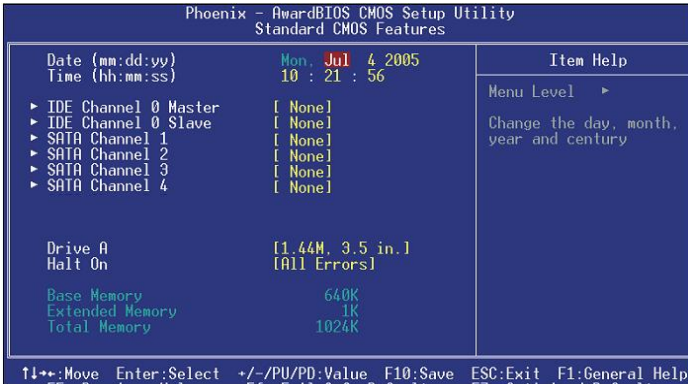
Phoenix - AwardBIOS CMOS Setup Utility
Standard CMOS Features

Date (mm:dd:yy) Mon, Jul 4 2005
Time (hh:mm:ss) 10 : 21 : 56

► IDE Channel 0 Master [ None]
► IDE Channel 0 Slave [ None]
► SATA Channel 1 [ None]
► SATA Channel 2 [ None]
► SATA Channel 3 [ None]
► SATA Channel 4 [ None]

Drive A [1.44M, 3.5 in.]
Halt On [All Errors]

Base Memory 640K
Extended Memory 1K
Total Memory 1024K

Item Help

Menu Level ►

Change the day, month, year and century

↑↓→←:Move Enter:Select +/-/PU/PD:Value F10:Save ESC:Exit F1:General Help
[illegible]